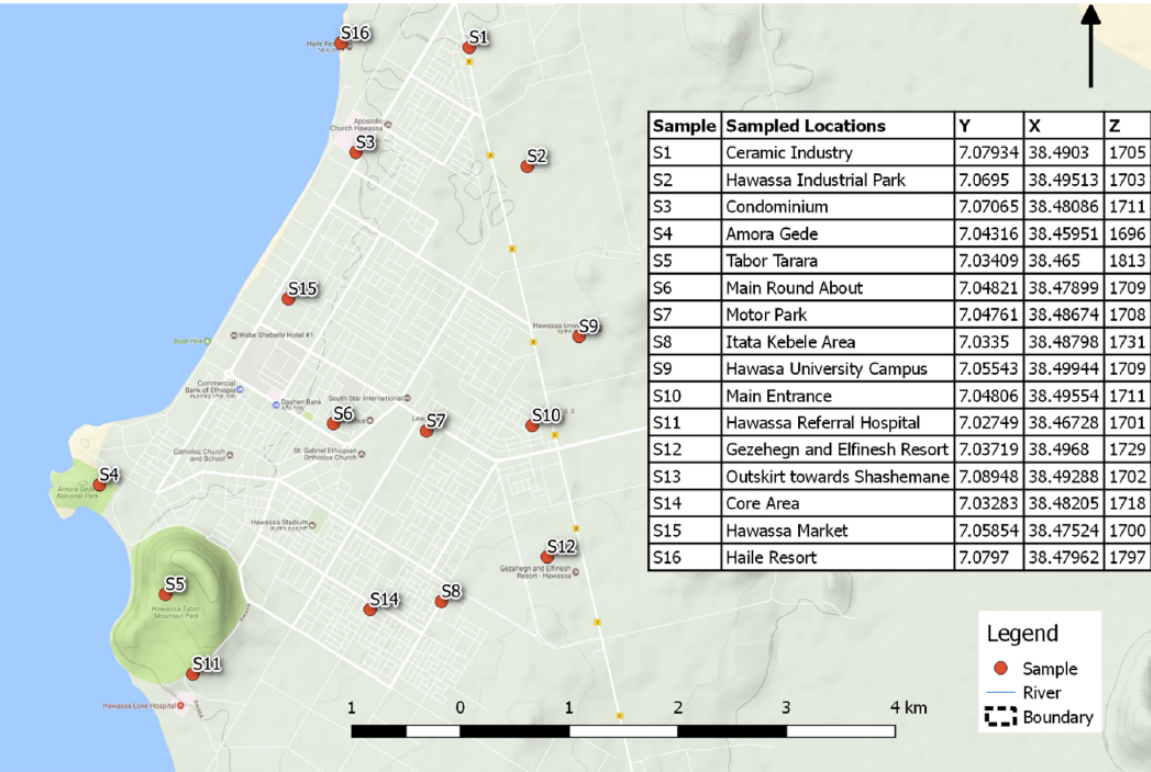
S16
Haile Resort
S1
Apostolic Church Hawassa
S3
S2
S15
Wabe Shebelle Hotel #1
Boat Hire
Commercial Bank of Ethiopia
Dashen Bank
South Star International
S9
Hawassa University
S6
S7
S10
Catholic Church and School
St. Gabriel Ethiopian Orthodox Church
S4
Amora Gede National Park
Hawassa Stadium
S12
Gezehegn and Elfinesh Resort - Hawassa
S5
Hawassa Tabor Mountain Park
S14
S8
S11
Hawassa Lowe Hospital

| Sample | Sampled Locations | Y | X | Z |
|---|---|---|---|---|
| S1 | Ceramic Industry | 7.07934 | 38.4903 | 1705 |
| S2 | Hawassa Industrial Park | 7.0695 | 38.49513 | 1703 |
| S3 | Condominium | 7.07065 | 38.48086 | 1711 |
| S4 | Amora Gede | 7.04316 | 38.45951 | 1696 |
| S5 | Tabor Tarara | 7.03409 | 38.465 | 1813 |
| S6 | Main Round About | 7.04821 | 38.47899 | 1709 |
| S7 | Motor Park | 7.04761 | 38.48674 | 1708 |
| S8 | Itata Kebele Area | 7.0335 | 38.48798 | 1731 |
| S9 | Hawasa University Campus | 7.05543 | 38.49944 | 1709 |
| S10 | Main Entrance | 7.04806 | 38.49554 | 1711 |
| S11 | Hawassa Referral Hospital | 7.02749 | 38.46728 | 1701 |
| S12 | Gezehegn and Elfinesh Resort | 7.03719 | 38.4968 | 1729 |
| S13 | Outskirt towards Shashemane | 7.08948 | 38.49288 | 1702 |
| S14 | Core Area | 7.03283 | 38.48205 | 1718 |
| S15 | Hawassa Market | 7.05854 | 38.47524 | 1700 |
| S16 | Haile Resort | 7.0797 | 38.47962 | 1797 |

Legend
Sample
River
Boundary

1 0 1 2 3 4 km